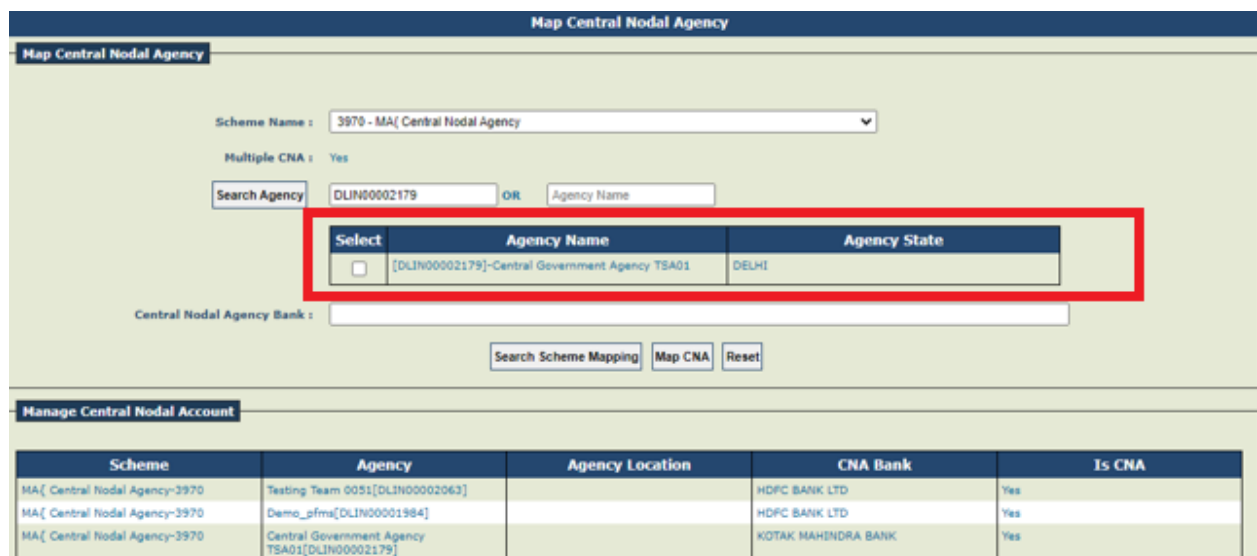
Map Central Nodal Agency

Map Central Nodal Agency

Scheme Name : 3970 - MA( Central Nodal Agency

Multiple CNA : Yes

Search Agency DLIN00002179 OR Agency Name

| Select | Agency Name | Agency State |
|---|---|---|
| | [DLIN00002179]-Central Government Agency TSA01 | DELHI |

Central Nodal Agency Bank :

Search Scheme Mapping Map CNA Reset

Manage Central Nodal Account

| Scheme | Agency | Agency Location | CNA Bank | Is CNA |
|---|---|---|---|---|
| MA( Central Nodal Agency-3970 | Testing Team 0051[DLIN00002063] | | HDFC BANK LTD | Yes |
| MA( Central Nodal Agency-3970 | Demo_pfms[DLIN00001984] | | HDFC BANK LTD | Yes |
| MA( Central Nodal Agency-3970 | Central Government Agency TSA01[DLIN00002179] | | KOTAK MAHINDRA BANK | Yes |